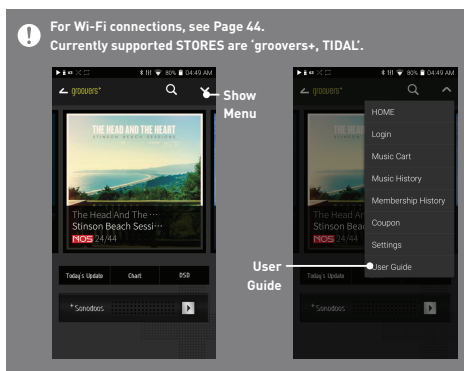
For Wi-Fi connections, see Page 44.
Currently supported STORES are 'groovers+, TIDAL'.

80% 04:49 AM

groovers+

Show Menu

THE HEAD AND THE HEART
STINSON BEACH SESSIONS

The Head And The …
Stinson Beach Sessi…
NOS 24/44

Today's Update
Chart
DSD

*Sonodoos

80% 04:49 AM

groovers+

HOME
Login
Music Cart
Music History
Membership History
Coupon
Settings
User Guide

The Head And The …
Stinson Beach Sessi…
NOS 24/44

Today's Update

*Sonodoos

User Guide